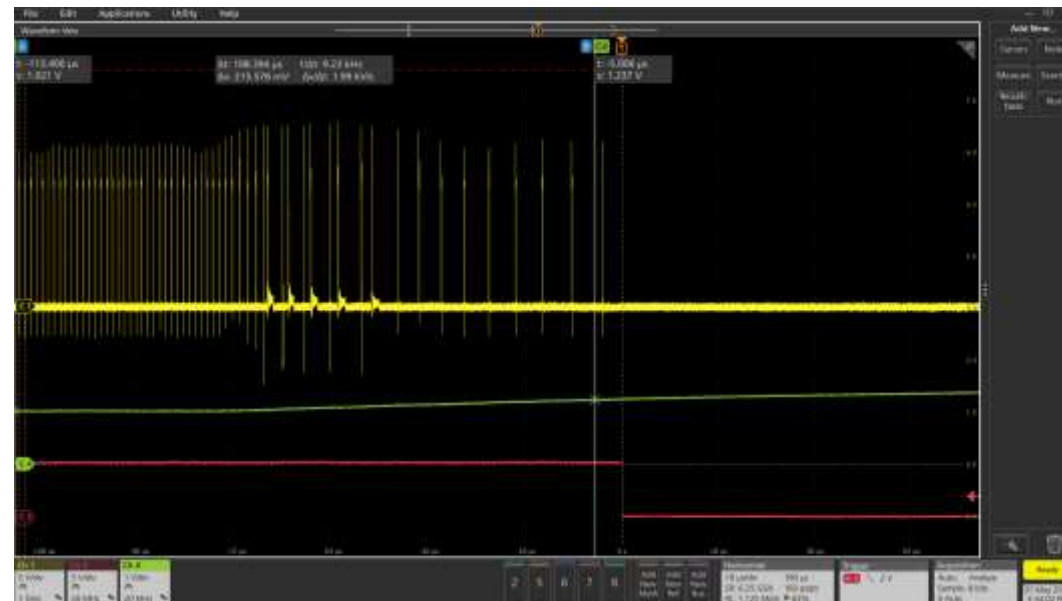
File Edit Applications Utility Help

Waveform View

t: -113.400 µs
v: 1.021 V

Δt: 108.394 µs 1/Δt: 9.23 kHz
Δv: 215.576 mV Δv/Δt: 1.99 kV/s

t: -5.006 µs
v: 1.237 V

Add New...
Cursors
Measure
Search
Results Table

Ch 1
Ch 3
Ch 4

2 5 6 7 8

Horizontal
Trigger
Acquisition

Ready